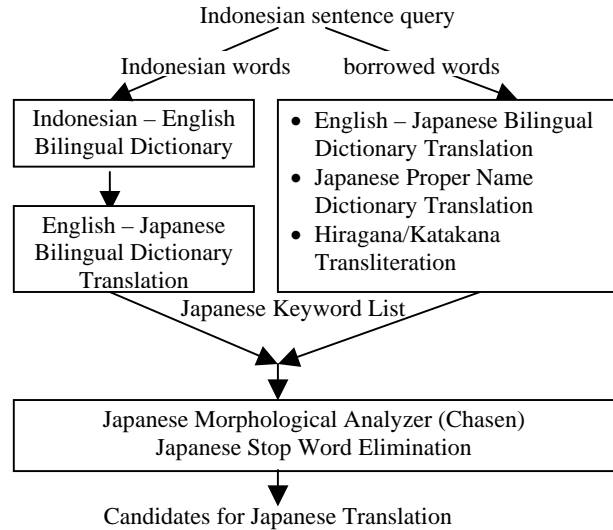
Indonesian sentence query

Indonesian words

borrowed words

Indonesian – English Bilingual Dictionary

English – Japanese Bilingual Dictionary Translation

- English – Japanese Bilingual Dictionary Translation
- Japanese Proper Name Dictionary Translation
- Hiragana/Katakana Transliteration

Japanese Keyword List

Japanese Morphological Analyzer (Chasen)
Japanese Stop Word Elimination

Candidates for Japanese Translation